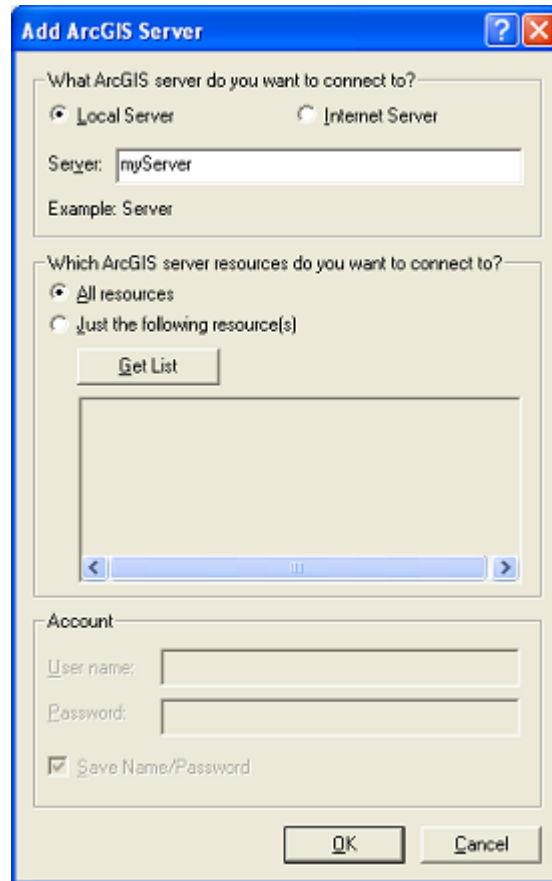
Add ArcGIS Server

What ArcGIS server do you want to connect to?

Local Server

Internet Server

Server: myServer

Example: Server

Which ArcGIS server resources do you want to connect to?

All resources

Just the following resource(s)

Get List

Account

User name:

Password:

Save Name/Password

OK

Cancel